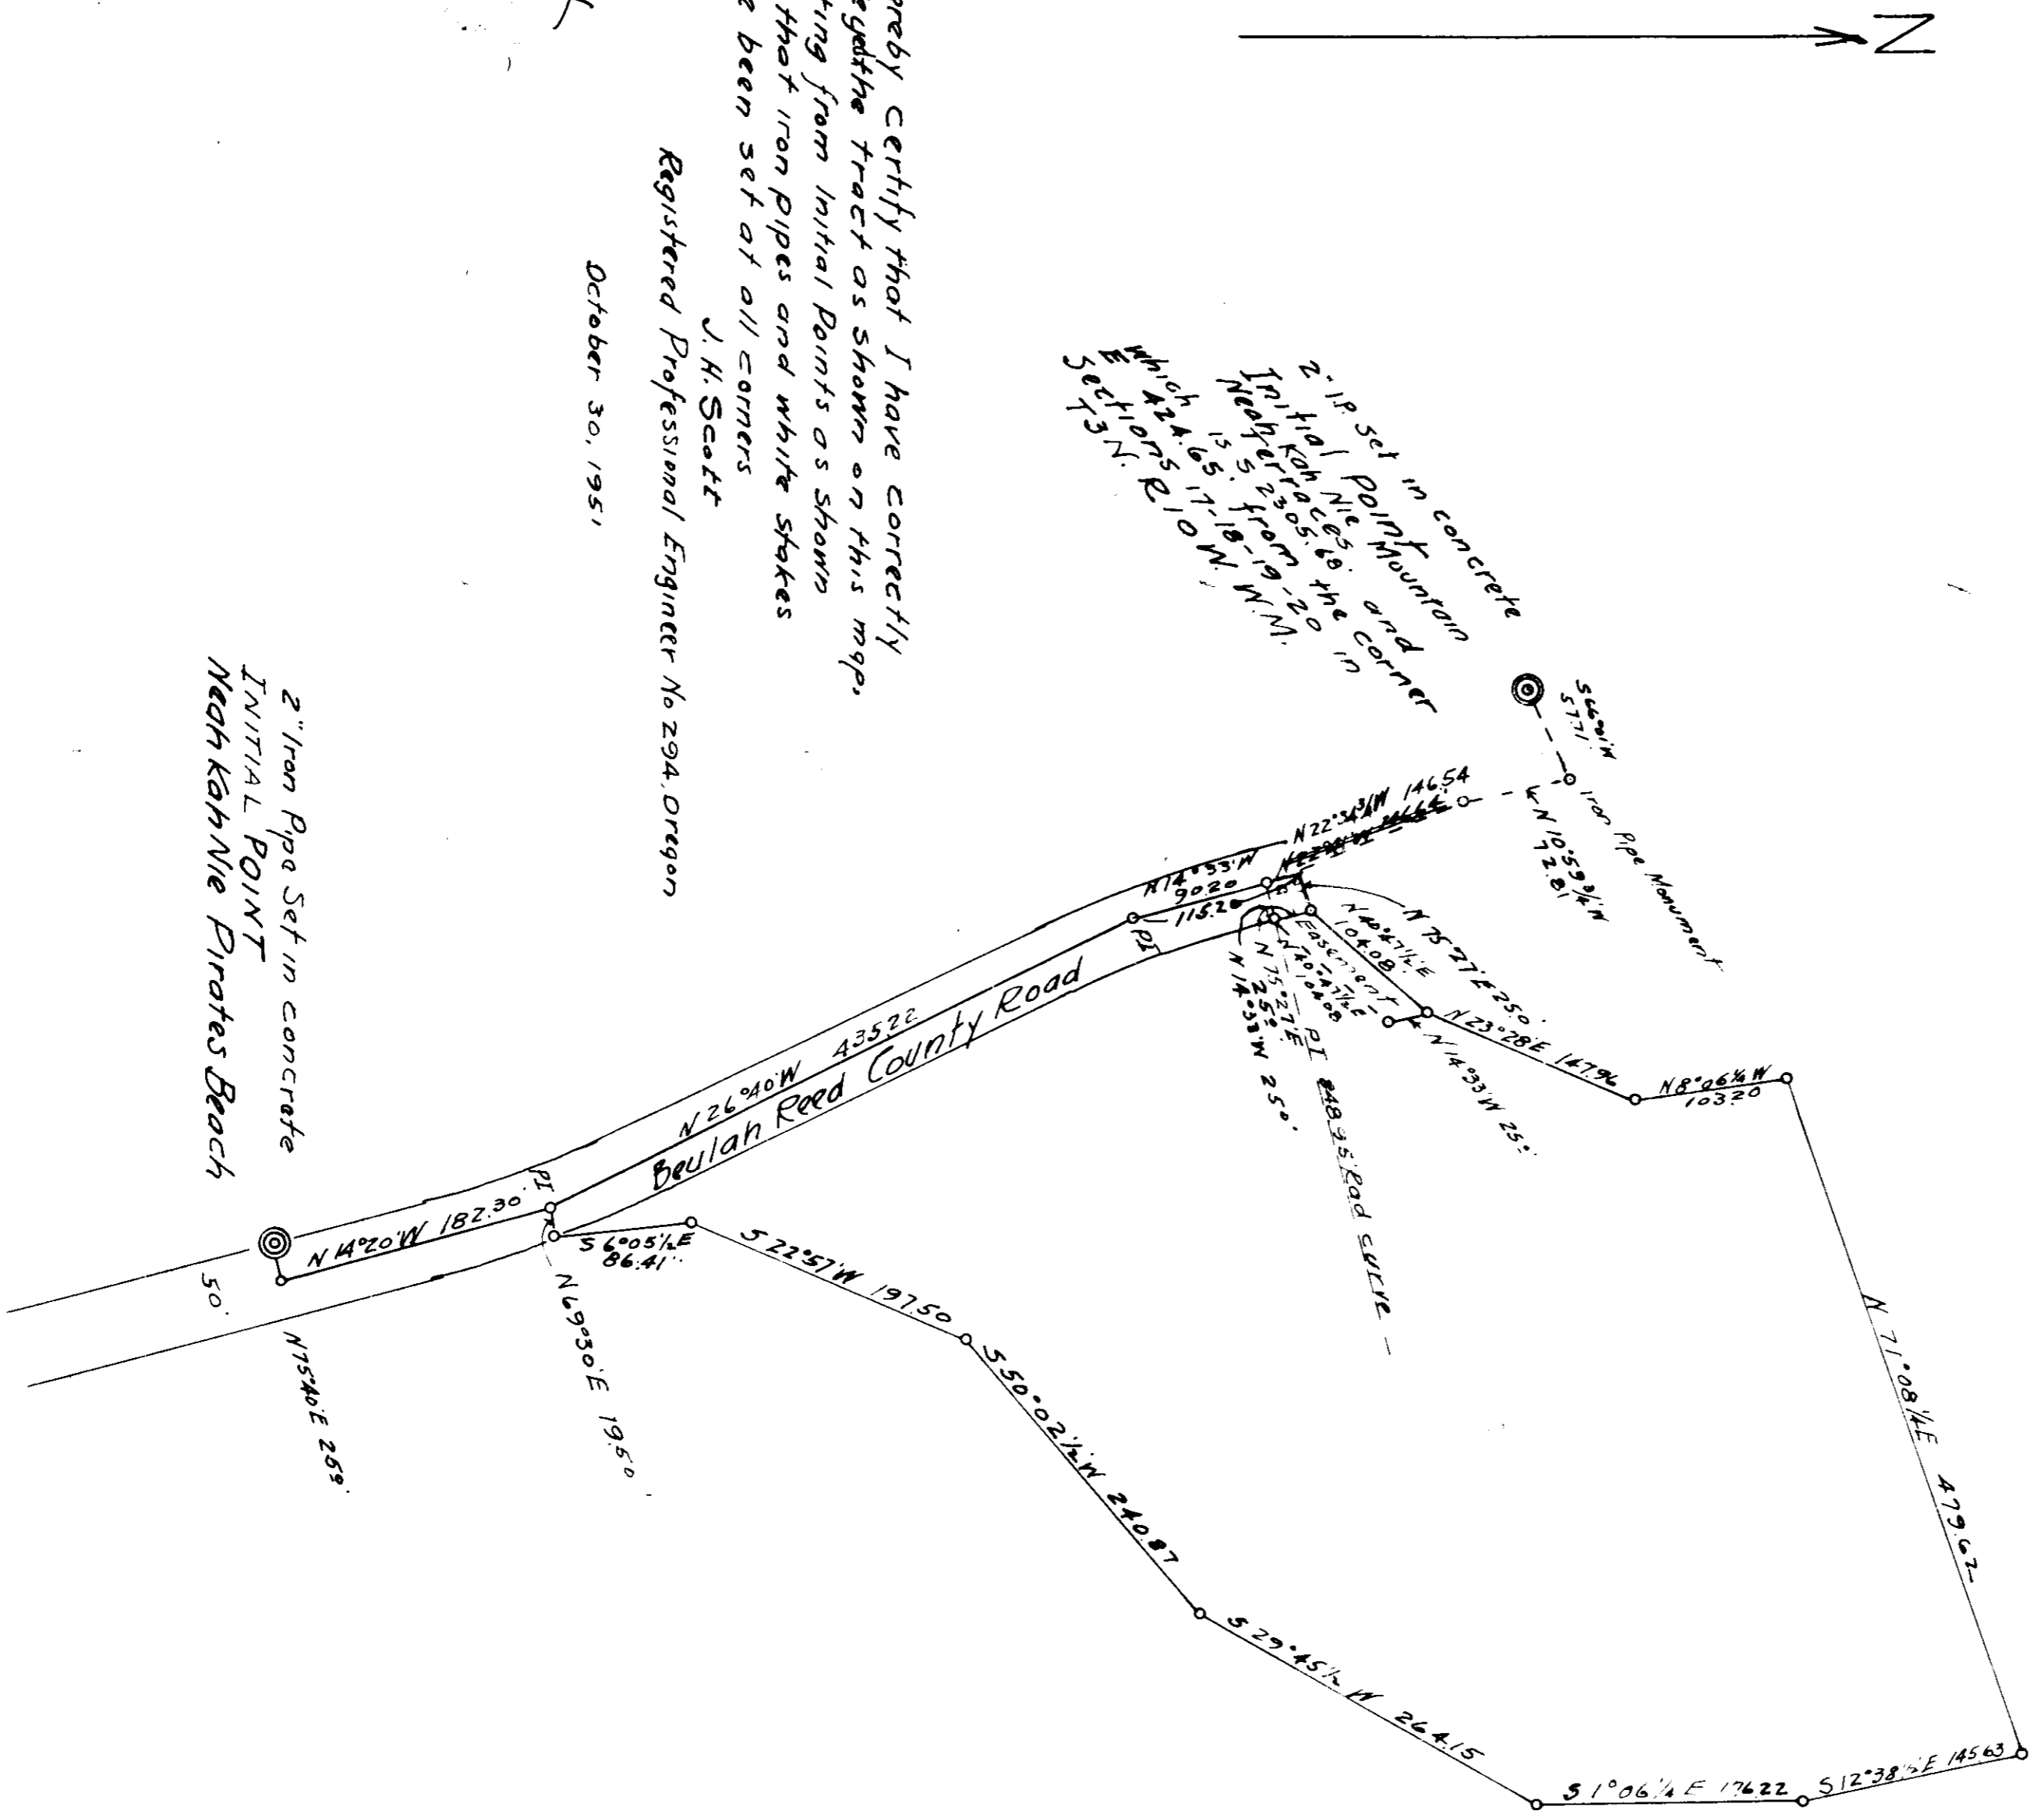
N

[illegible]ereby certify that I have correctly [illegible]egd the tract as shown on this map. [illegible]ting from Initial Points as shown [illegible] that iron pipes and white stakes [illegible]e been set at all corners
J. H. Scott
Registered Professional Engineer No 294, Oregon
October 30, 1951

2-IP set in concrete
Initial Point Mountain
Kah Nie Neah Terraces and
is S. 2305.60 from the Corner
which 424.65 17-18-19-20
E Sections in
Sections T3N. R10W. W.M.

2" Iron Pipe Set in concrete
INITIAL POINT
Neah Kah Nie Pirates Beach

S46°01'W
57.71
Iron Pipe Monument
N22°34'W 146.54
N10°59¾'W
72.81
N14°53'W
90.20
115.20
PI
N40°47½'E
104.08
N75°27'E 250.
Easement
N40°47½E
104.08
N75°27'E
25.0
N14°33'W 25.0
PI
248.95 Rad curve
N14°33'W 25.
N23°28'E 147.96
N8°06½'W
103.20
N26°40'W 435.22
Beulah Reed County Road
PI
N14°20'W 182.30
50.
N75°40'E 25.0
S6°05½'E
86.41
N69°30'E 19.50
S22°57'W 197.50
S50°02½'W 240.87
S29°45½'W 264.15
S1°06¼'E 176.22
S12°38½'E 145.63
N71°08¼'E 479.62